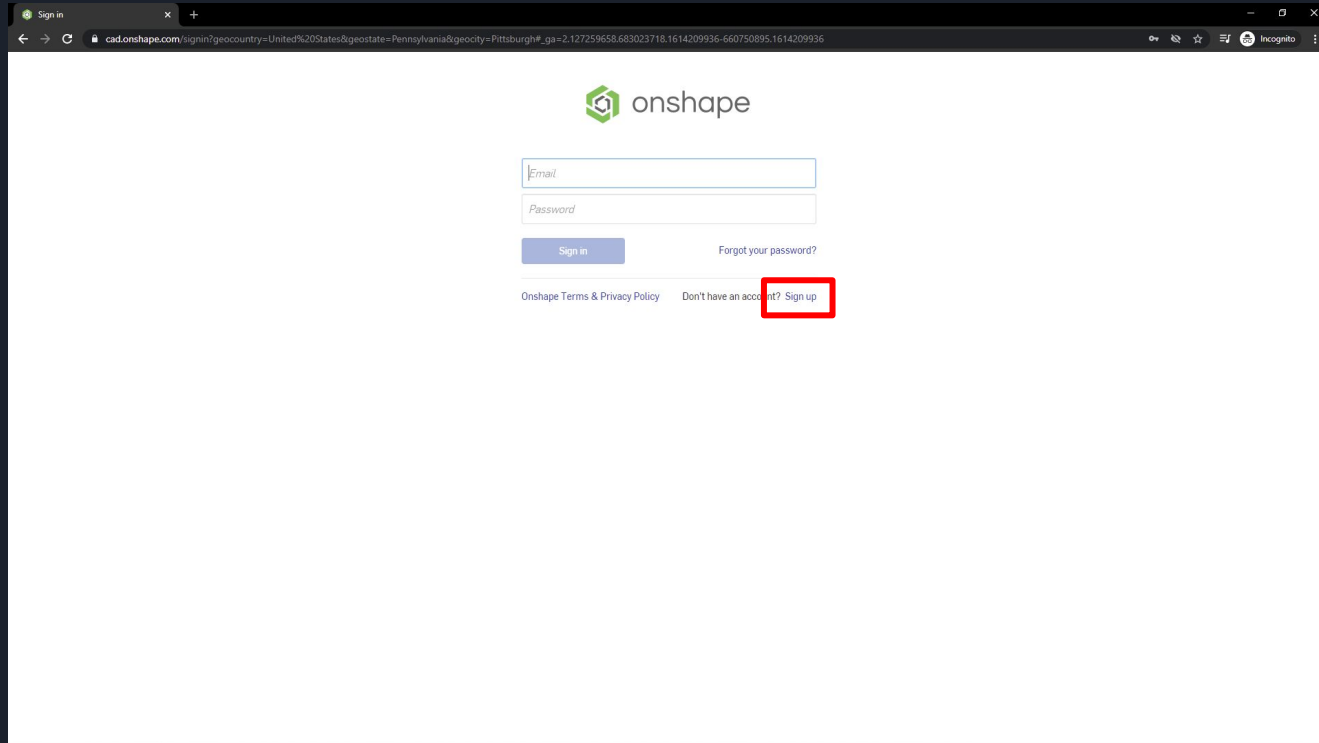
Sign in

cad.onshape.com/signin?geocountry=United%20States&geostate=Pennsylvania&geocity=Pittsburgh#_ga=2.127259658.683023718.1614209936-660750895.1614209936

Incognito

onshape

Email

Password

Sign in

Forgot your password?

Onshape Terms & Privacy Policy

Don't have an account? Sign up